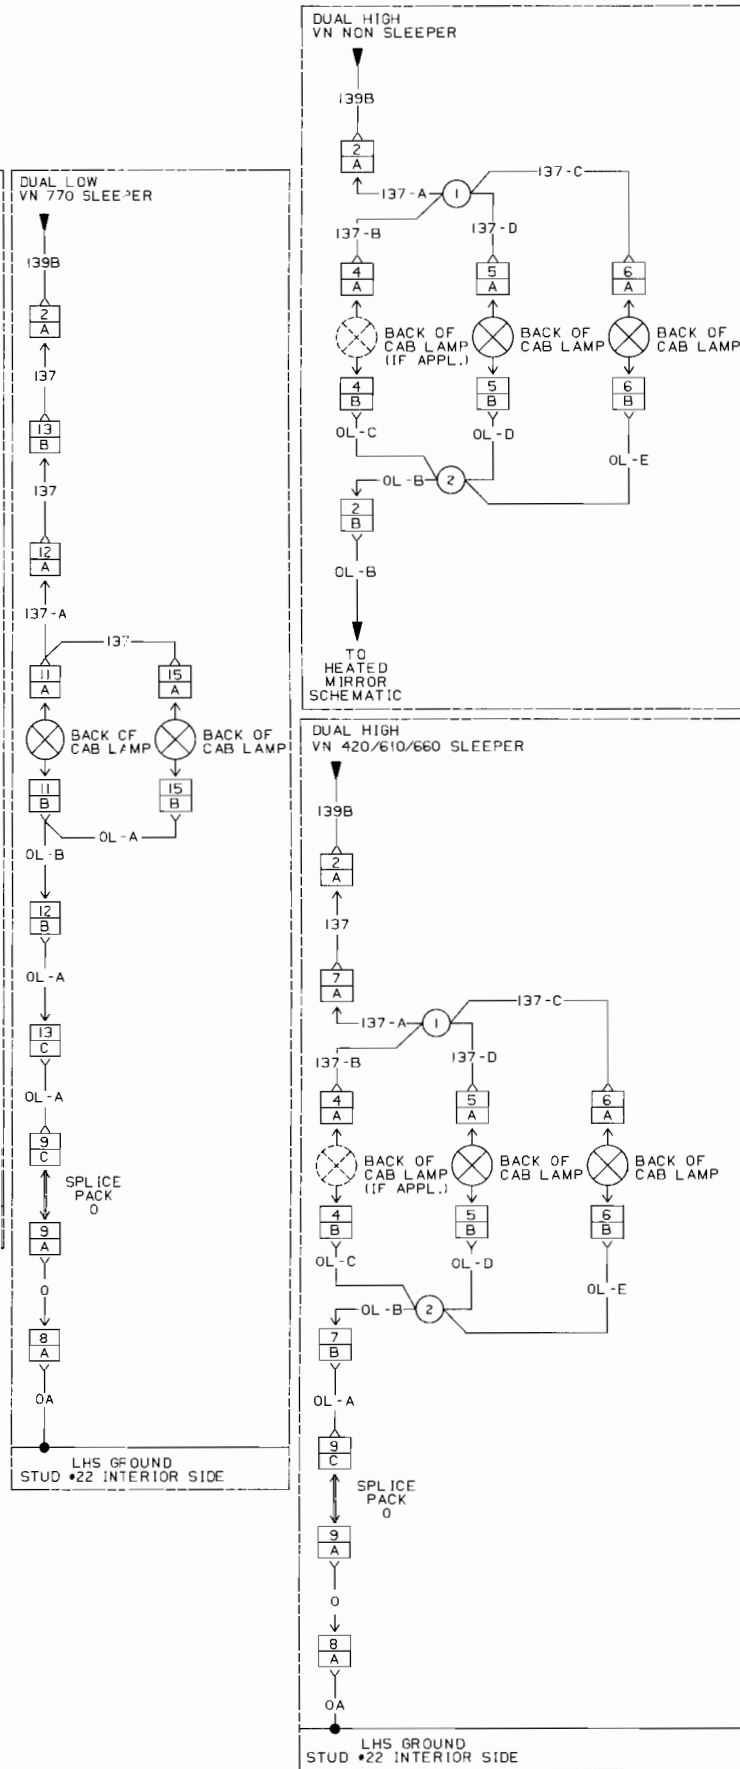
DUAL HIGH
VN NON SLEEPER

139B
2
A
137-A
1
137-C
137-B
137-D
4
A
5
A
6
A
BACK OF CAB LAMP (IF APPL.)
BACK OF CAB LAMP
BACK OF CAB LAMP
4
B
5
B
6
B
OL-C
OL-D
OL-E
OL-B
2
2
B
OL-B
TO HEATED MIRROR SCHEMATIC

DUAL LOW
VN 770 SLEEPER

139B
2
A
137
13
B
137
12
A
137-A
137
11
A
15
A
BACK CF CAB LAMP
BACK OF CAB LAMP
11
B
15
B
OL-A
OL-B
12
B
OL-A
13
C
OL-A
9
C
SPLICE PACK 0
9
A
0
8
A
0A
LHS GROUND
STUD •22 INTERIOR SIDE

DUAL HIGH
VN 420/610/660 SLEEPER

139B
2
A
137
7
A
137-A
1
137-C
137-B
137-D
4
A
5
A
6
A
BACK OF CAB LAMP (IF APPL.)
BACK OF CAB LAMP
BACK OF CAB LAMP
4
B
5
B
6
B
OL-C
OL-D
OL-E
OL-B
2
7
B
OL-A
9
C
SPLICE PACK 0
9
A
0
8
A
0A
LHS GROUND
STUD •22 INTERIOR SIDE